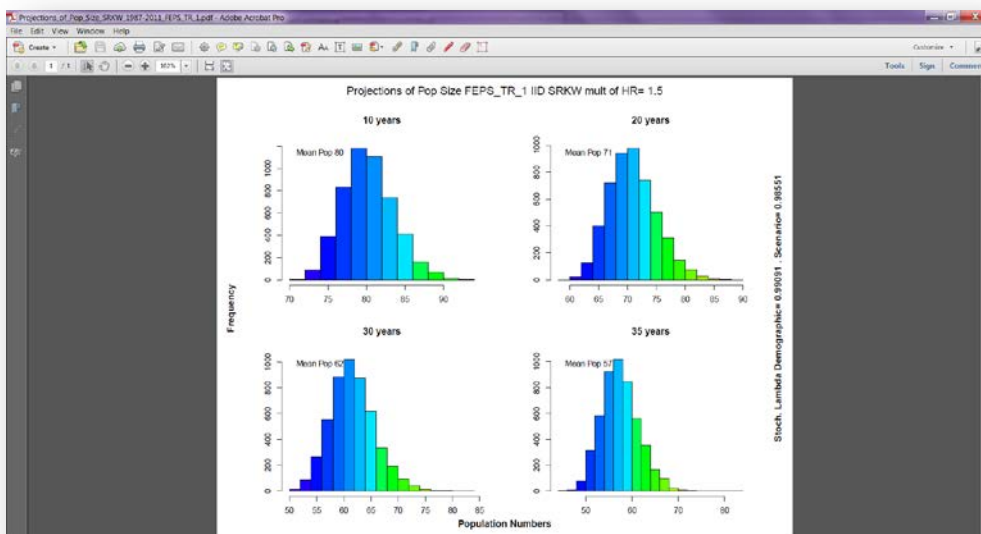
Projections_of_Pop_Size_SRKW_1987-2011_FEPS_TR_1.pdf - Adobe Acrobat Pro

File Edit View Window Help

Create

Customize

1 / 1 102%

Tools Sign Comment

Projections of Pop Size FEPS_TR_1 IID SRKW mult of HR= 1.5

10 years

Mean Pop 80

0 200 400 600 800 1000

70 75 80 85 90

20 years

Mean Pop 71

0 200 400 600 800 1000

60 65 70 75 80 85 90

Frequency

30 years

Mean Pop 62

0 200 400 600 800 1000

50 55 60 65 70 75 80 85

35 years

Mean Pop 57

0 200 400 600 800 1000

50 60 70 80

Population Numbers

Stoch. Lambda Demographic= 0.99091 , Scenario= 0.98551